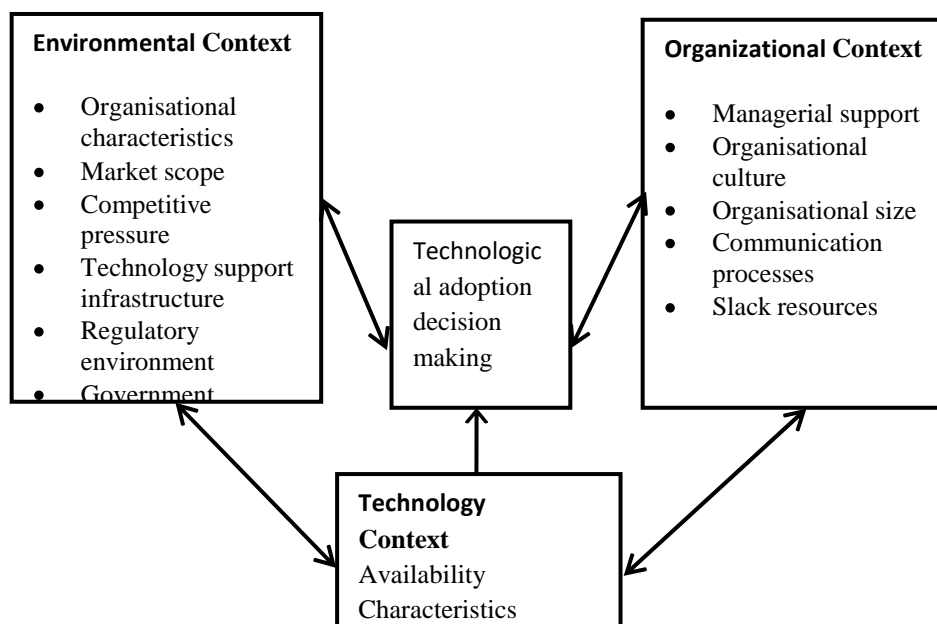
**Environmental Context**

- Organisational characteristics
- Market scope
- Competitive pressure
- Technology support infrastructure
- Regulatory environment
- Government

Technological adoption decision making

**Organizational Context**

- Managerial support
- Organisational culture
- Organisational size
- Communication processes
- Slack resources

**Technology Context**
Availability
Characteristics